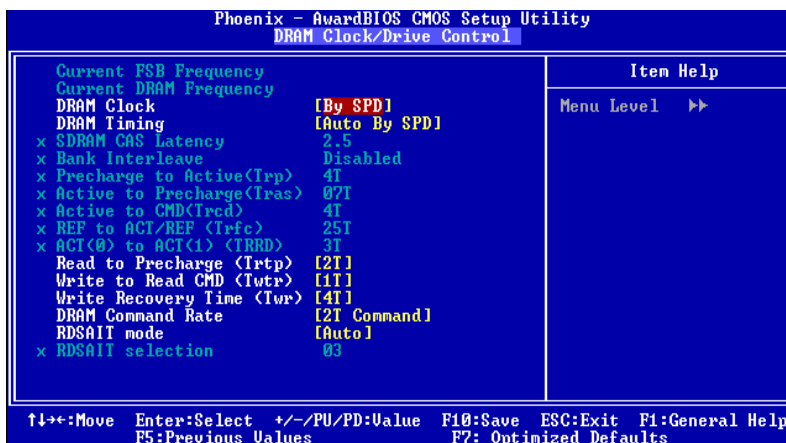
Phoenix - AwardBIOS CMOS Setup Utility
DRAM Clock/Drive Control

| | | |
|---|---|---|
| Current FSB Frequency | | Item Help |
| Current DRAM Frequency | | |
| DRAM Clock | [By SPD] | Menu Level ▶▶ |
| DRAM Timing | [Auto By SPD] | |
| x SDRAM CAS Latency | 2.5 | |
| x Bank Interleave | Disabled | |
| x Precharge to Active(Trp) | 4T | |
| x Active to Precharge(Tras) | 07T | |
| x Active to CMD(Trcd) | 4T | |
| x REF to ACT/REF (Trfc) | 25T | |
| x ACT(0) to ACT(1) (TRRD) | 3T | |
| Read to Precharge (Trtp) | [2T] | |
| Write to Read CMD (Twtr) | [1T] | |
| Write Recovery Time (Twr) | [4T] | |
| DRAM Command Rate | [2T Command] | |
| RDSAIT mode | [Auto] | |
| x RDSAIT selection | 03 | |

↑↓→←:Move Enter:Select +/-/PU/PD:Value F10:Save ESC:Exit F1:General Help
F5:Previous Values F7: Optimized Defaults